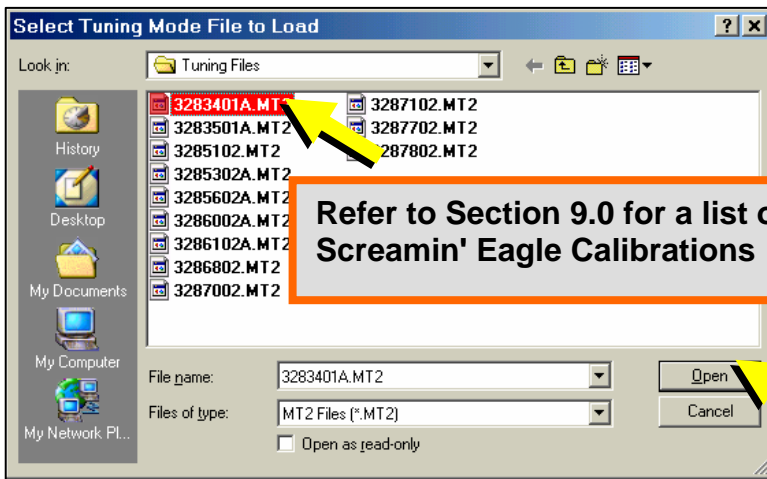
Select Tuning Mode File to Load

? X

Look in: Tuning Files

History

Desktop

My Documents

My Computer

My Network Pl...

3283401A.MT2
3283501A.MT2
3285102.MT2
3285302A.MT2
3285602A.MT2
3286002A.MT2
3286102A.MT2
3286802.MT2
3287002.MT2
3287102.MT2
3287702.MT2
3287802.MT2

Refer to Section 9.0 for a list o
Screamin' Eagle Calibrations

File name: 3283401A.MT2

Files of type: MT2 Files (*.MT2)

Open as read-only

Open

Cancel